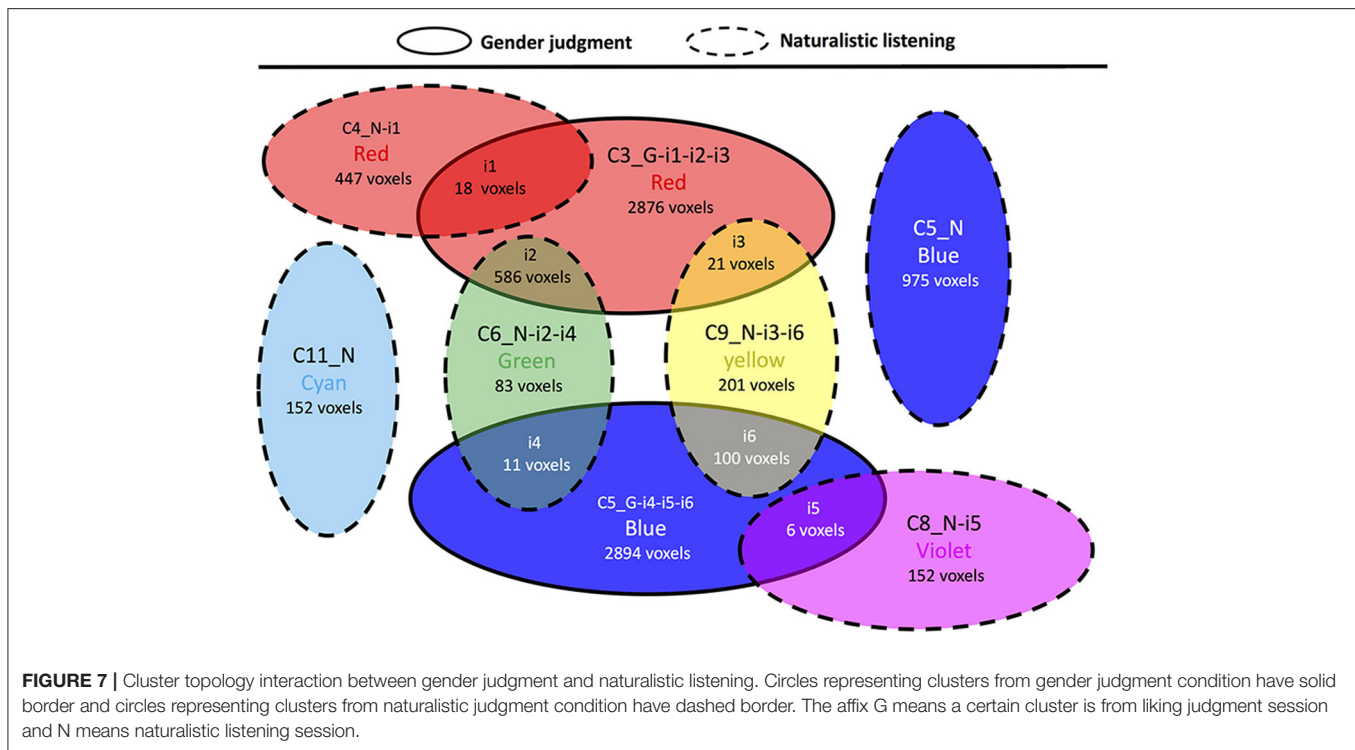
Gender judgment

Naturalistic listening

C4_N-i1
Red
447 voxels

i1
18 voxels

C3_G-i1-i2-i3
Red
2876 voxels

C5_N
Blue
975 voxels

i2
586 voxels

i3
21 voxels

C11_N
Cyan
152 voxels

C6_N-i2-i4
Green
83 voxels

C9_N-i3-i6
yellow
201 voxels

i4
11 voxels

i6
100 voxels

C5_G-i4-i5-i6
Blue
2894 voxels

i5
6 voxels

C8_N-i5
Violet
152 voxels

**FIGURE 7 |** Cluster topology interaction between gender judgment and naturalistic listening. Circles representing clusters from gender judgment condition have solid border and circles representing clusters from naturalistic judgment condition have dashed border. The affix G means a certain cluster is from liking judgment session and N means naturalistic listening session.